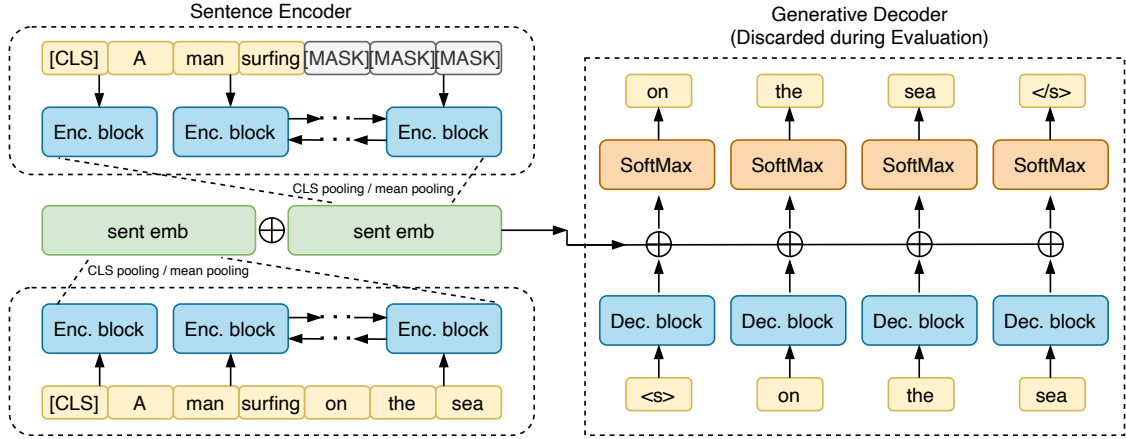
Sentence Encoder

[CLS] A man surfing [MASK] [MASK] [MASK]

Enc. block Enc. block Enc. block

CLS pooling / mean pooling

sent emb $\oplus$ sent emb

CLS pooling / mean pooling

Enc. block Enc. block Enc. block

[CLS] A man surfing on the sea

Generative Decoder
(Discarded during Evaluation)

on the sea </s>

SoftMax SoftMax SoftMax SoftMax

Dec. block Dec. block Dec. block Dec. block

<s> on the sea